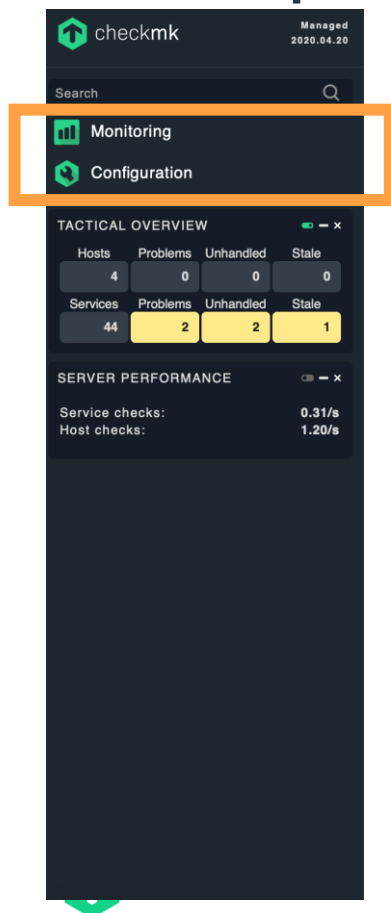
checkmk

Managed
2020.04.20

Search

Monitoring

Configuration

TACTICAL OVERVIEW

| Hosts | Problems | Unhandled | Stale |
|---|---|---|---|
| 4 | 0 | 0 | 0 |
| Services | Problems | Unhandled | Stale |
| 44 | 2 | 2 | 1 |

SERVER PERFORMANCE

Service checks: 0.31/s
Host checks: 1.20/s